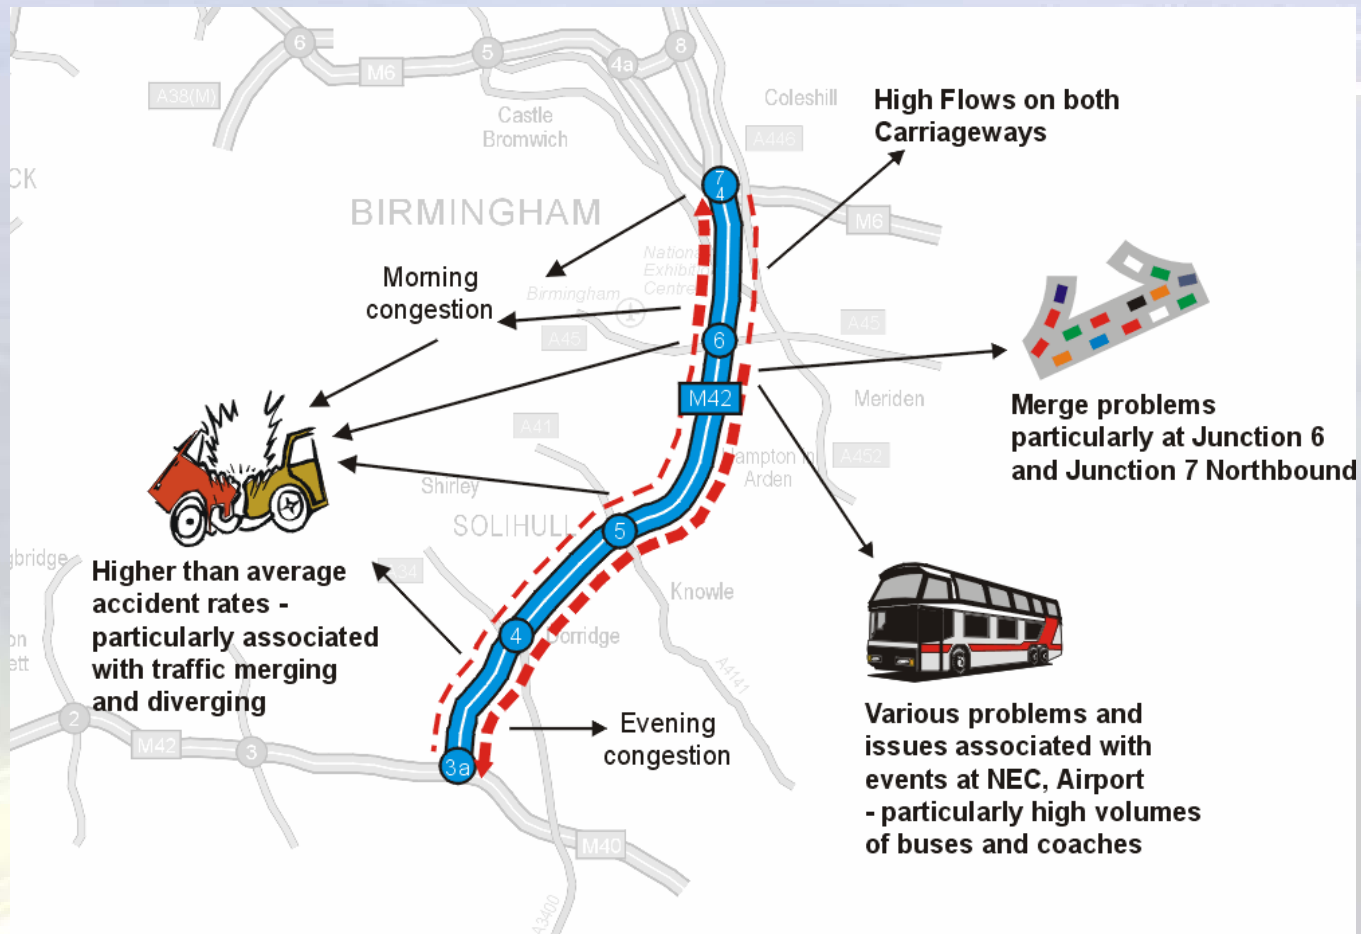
6
5
4a
8
M6
A38(M)
Castle Bromwich
Coleshill
A446
CK
High Flows on both Carriageways
7
4
BIRMINGHAM
M6
Morning congestion
National Exhibition Centre
Birmingham
A45
A45
6
M42
Merge problems particularly at Junction 6 and Junction 7 Northbound
Meriden
A41
Hampton in Arden
A452
Shirley
SOLIHULL
5
gbridge
A34
Higher than average accident rates - particularly associated with traffic merging and diverging
Knowle
4
Dorridge
A4141
Various problems and issues associated with events at NEC, Airport - particularly high volumes of buses and coaches
2
M42
3
3a
Evening congestion
M40
A3400